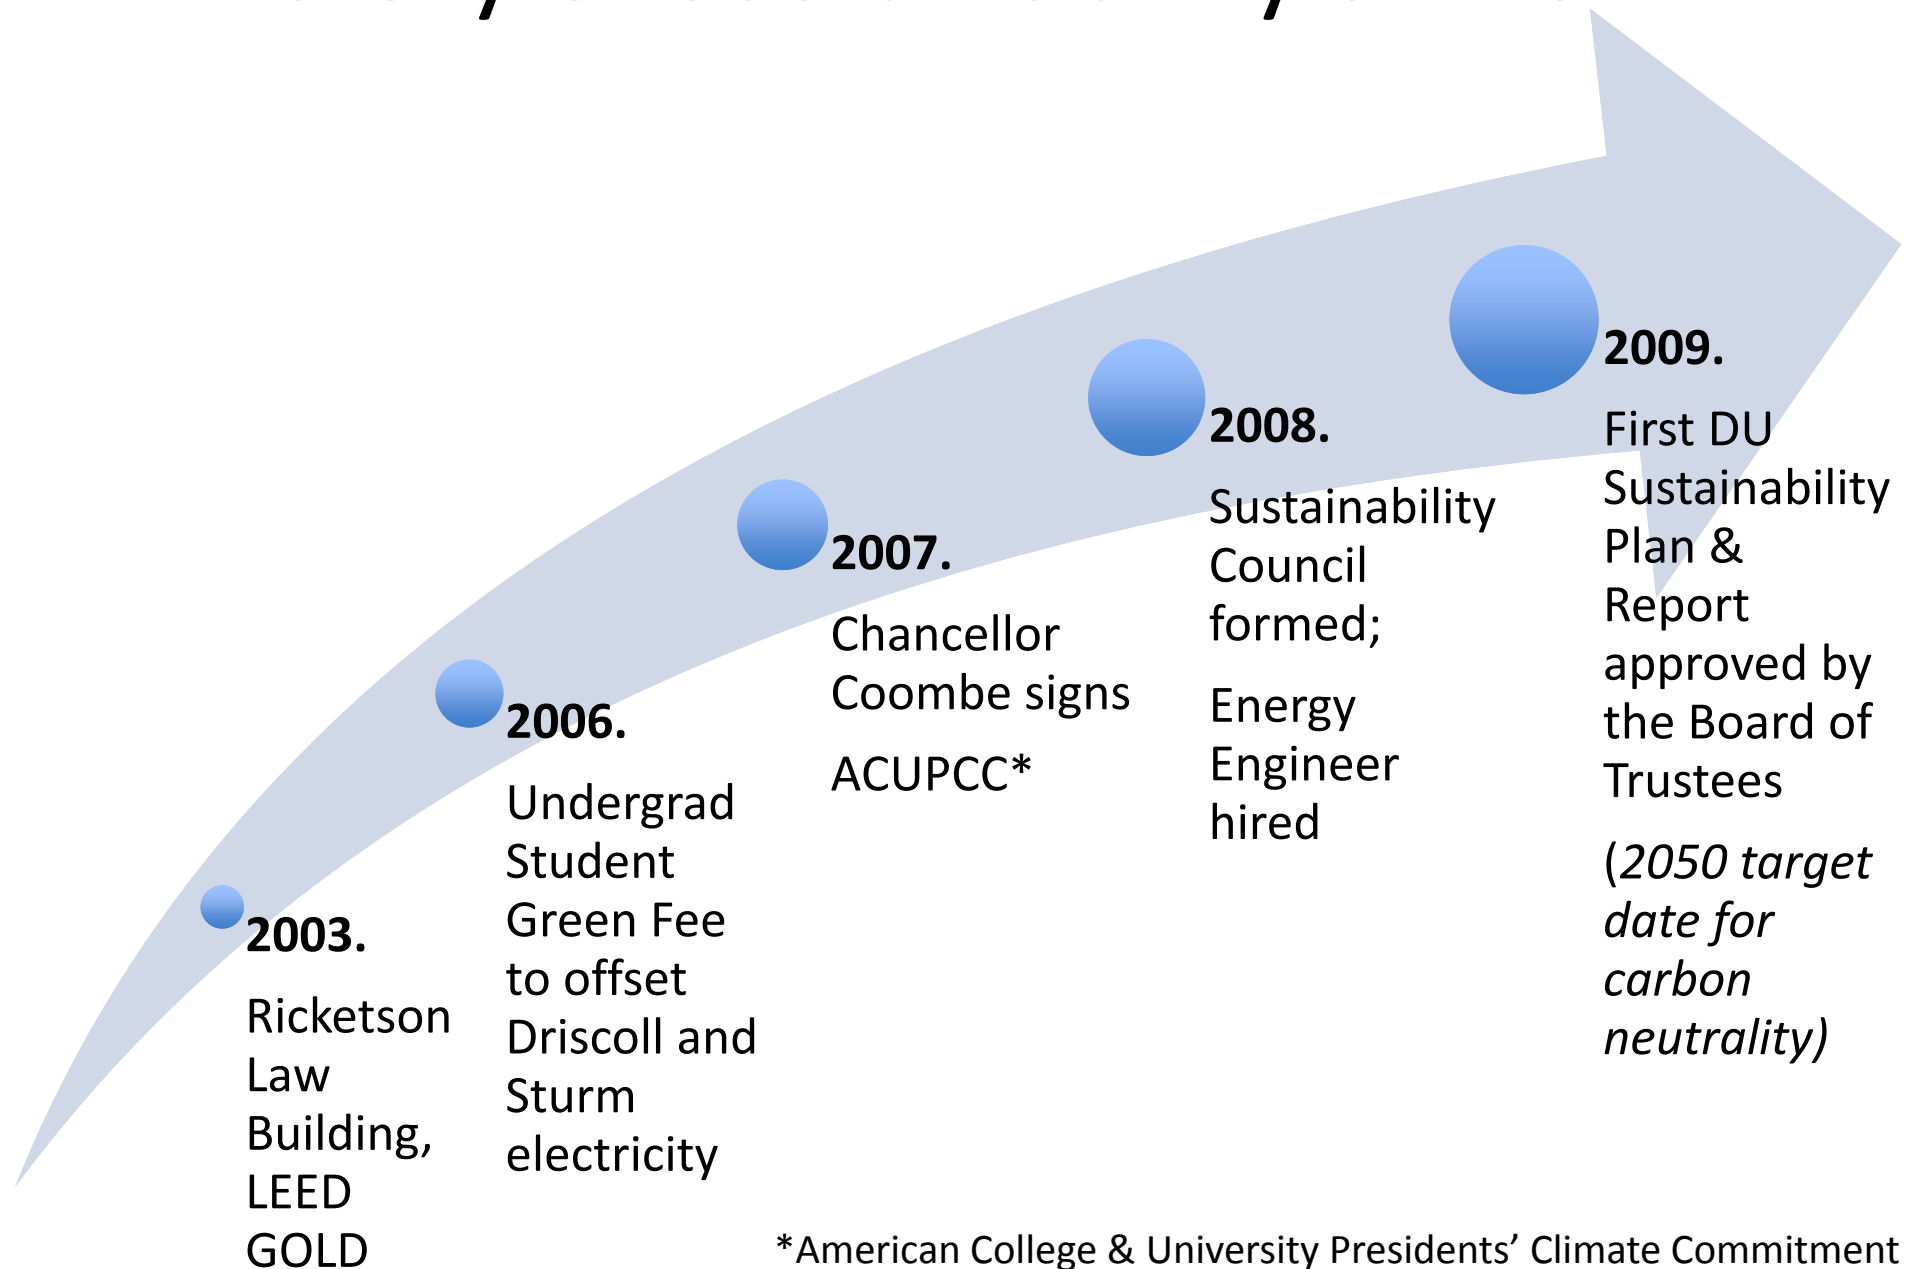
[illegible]

**2003.**

Ricketson Law Building, LEED GOLD

**2006.**

Undergrad Student Green Fee to offset Driscoll and Sturm electricity

**2007.**

Chancellor Coombe signs

ACUPCC*

**2008.**

Sustainability Council formed;

Energy Engineer hired

**2009.**

First DU Sustainability Plan & Report approved by the Board of Trustees

*(2050 target date for carbon neutrality)*

*American College & University Presidents' Climate Commitment